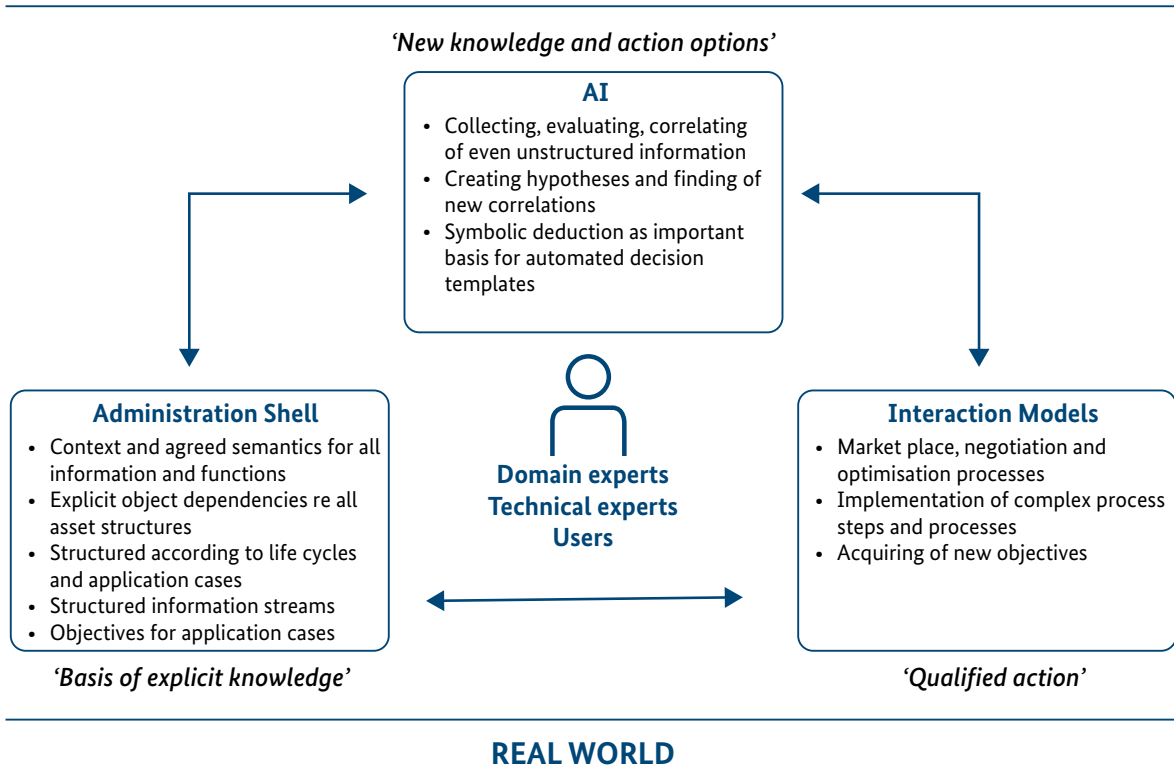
‘New knowledge and action options’

AI

- Collecting, evaluating, correlating of even unstructured information
- Creating hypotheses and finding of new correlations
- Symbolic deduction as important basis for automated decision templates

Administration Shell

- Context and agreed semantics for all information and functions
- Explicit object dependencies re all asset structures
- Structured according to life cycles and application cases
- Structured information streams
- Objectives for application cases

Domain experts
Technical experts
Users

Interaction Models

- Market place, negotiation and optimisation processes
- Implementation of complex process steps and processes
- Acquiring of new objectives

‘Basis of explicit knowledge’

‘Qualified action’

REAL WORLD